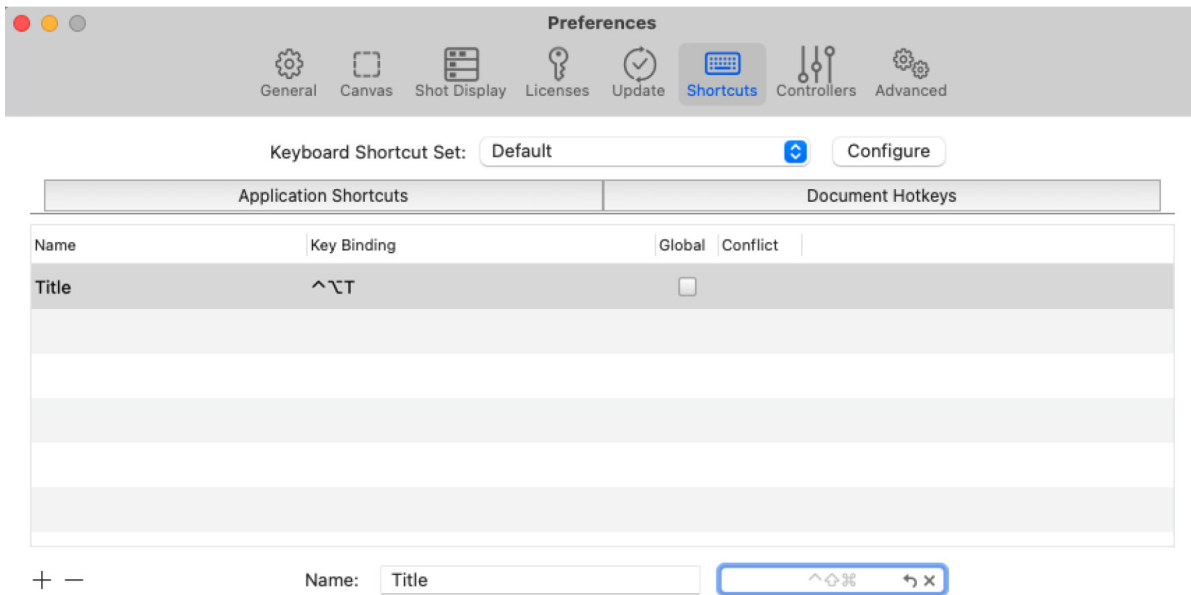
Preferences

General Canvas Shot Display Licenses Update Shortcuts Controllers Advanced

Keyboard Shortcut Set: Default Configure

| Application Shortcuts | Document Hotkeys |
|---|---|

| Name | Key Binding | Global | Conflict |
|---|---|---|---|
| Title | ^⌥T | | |

+ −

Name: Title

^⇧⌘